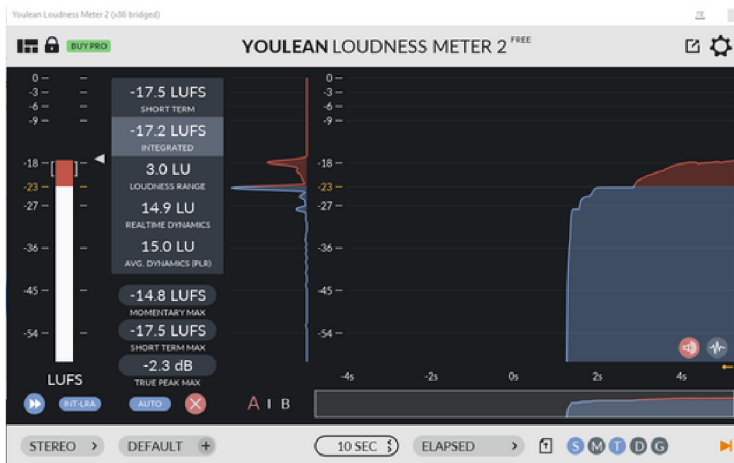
Youlean Loudness Meter 2 (x86 bridged)

BUY PRO

YOULEAN LOUDNESS METER 2 FREE

0
-3
-6
-9
-18
-23
-27
-36
-45
-54

LUFS

-17.5 LUFS
SHORT TERM

-17.2 LUFS
INTEGRATED

3.0 LU
LOUDNESS RANGE

14.9 LU
REALTIME DYNAMICS

15.0 LU
AVG. DYNAMICS (PLR)

-14.8 LUFS
MOMENTARY MAX

-17.5 LUFS
SHORT TERM MAX

-2.3 dB
TRUE PEAK MAX

0
-3
-6
-9
-18
-23
-27
-36
-45
-54

-4s
-2s
0s
2s
4s

INT-LRA
AUTO

A I B

STEREO
DEFAULT
10 SEC
ELAPSED
1
S M T D G